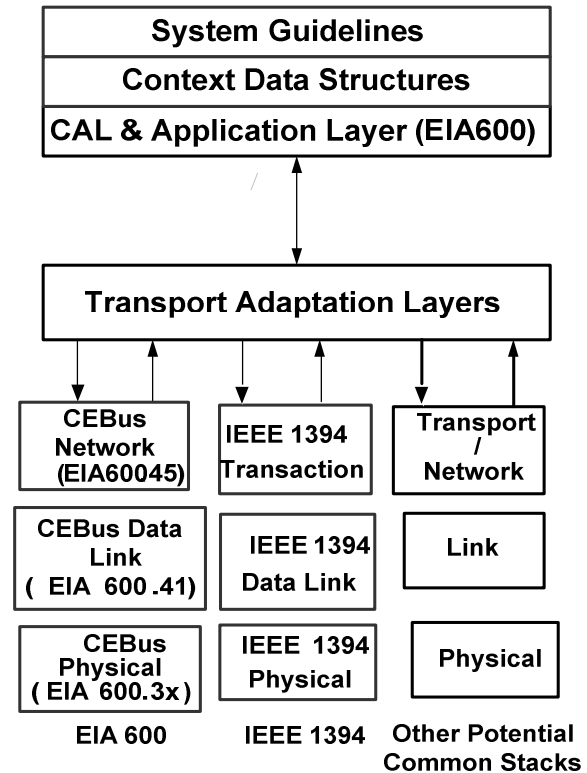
System Guidelines
Context Data Structures
CAL & Application Layer (EIA600)

Transport Adaptation Layers

CEBus Network (EIA60045)

IEEE 1394 Transaction

Transport / Network

CEBus Data Link ( EIA 600 .41)

IEEE 1394 Data Link

Link

CEBus Physical ( EIA 600.3x)

IEEE 1394 Physical

Physical

EIA 600

IEEE 1394

Other Potential Common Stacks